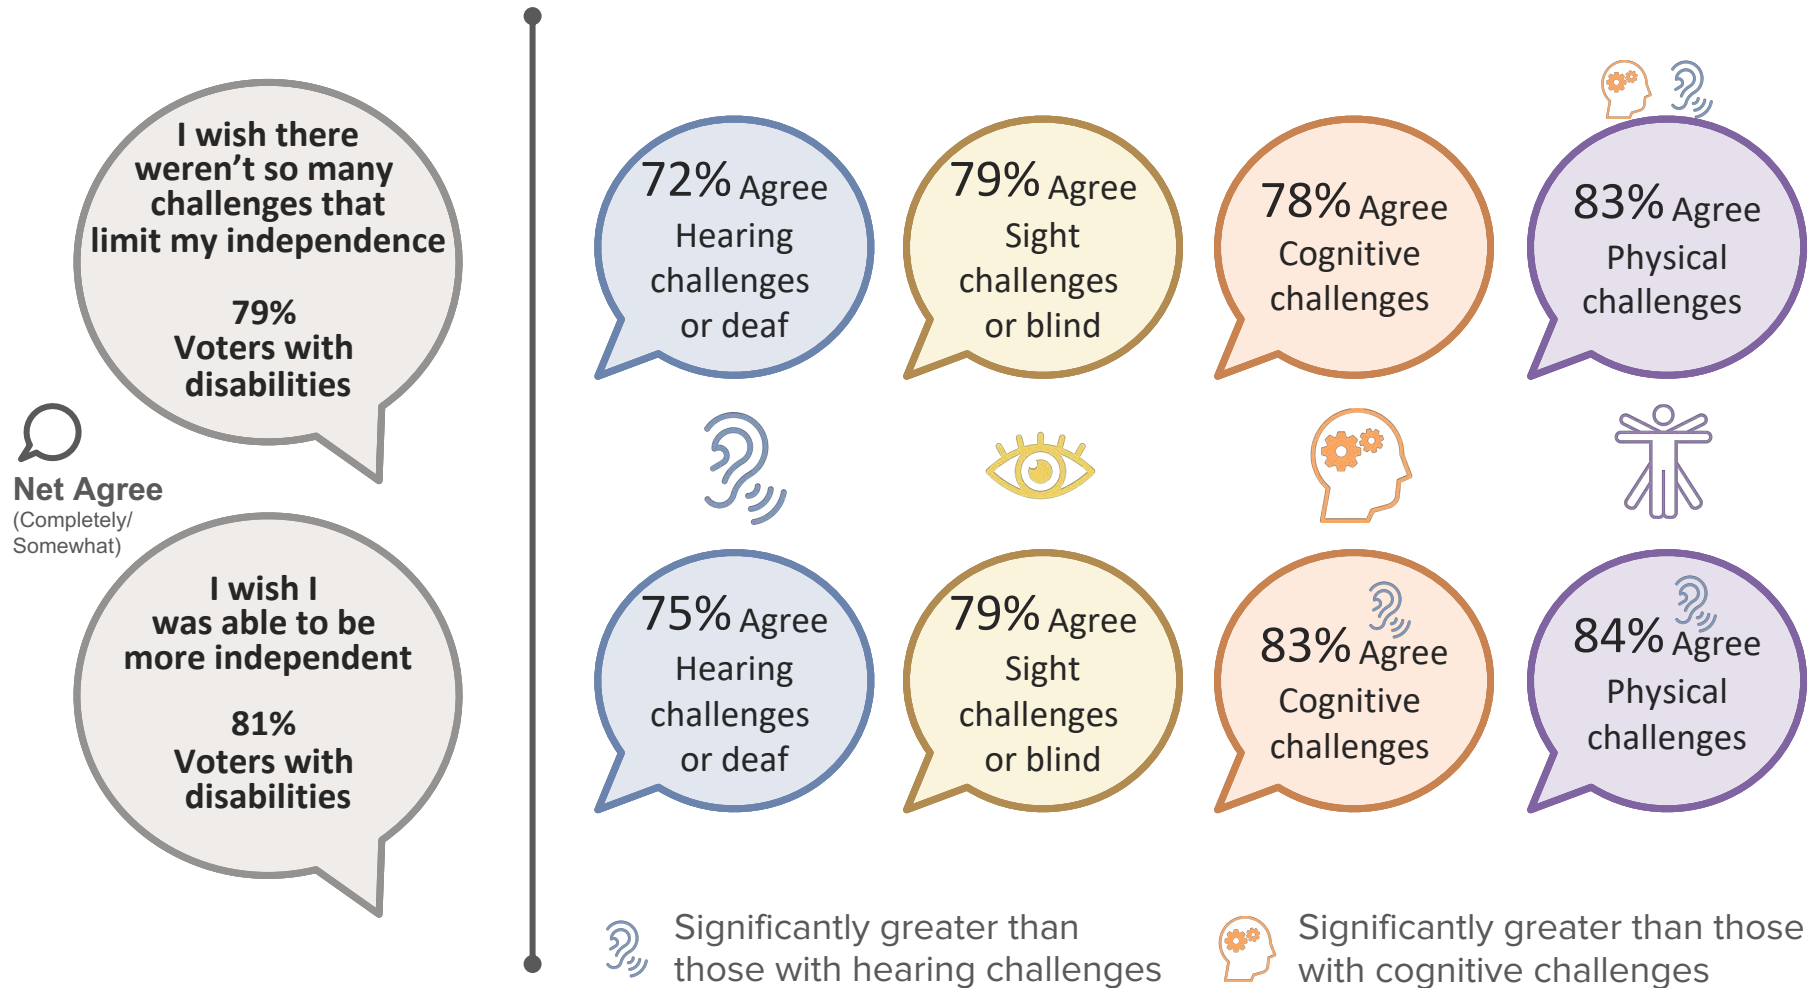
I wish there weren't so many challenges that limit my independence

79%
Voters with disabilities

Net Agree
(Completely/ Somewhat)

I wish I was able to be more independent

81%
Voters with disabilities

72% Agree
Hearing challenges or deaf

79% Agree
Sight challenges or blind

78% Agree
Cognitive challenges

83% Agree
Physical challenges

75% Agree
Hearing challenges or deaf

79% Agree
Sight challenges or blind

83% Agree
Cognitive challenges

84% Agree
Physical challenges

Significantly greater than those with hearing challenges

Significantly greater than those with cognitive challenges